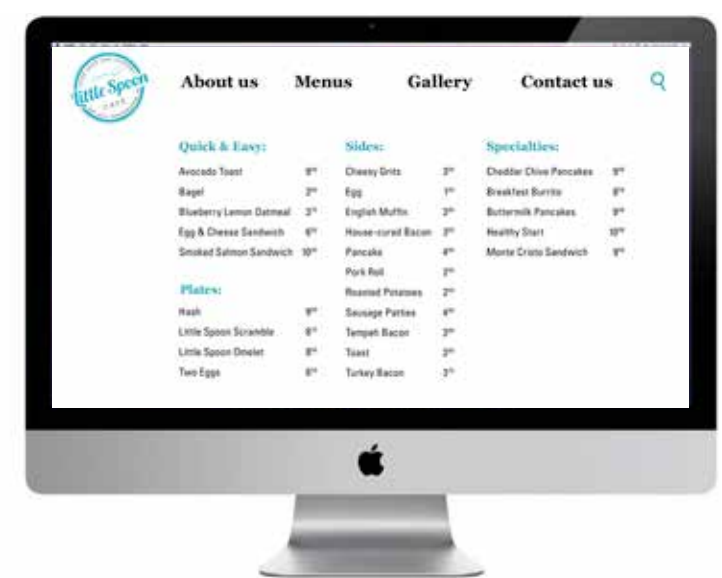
Little Spoon CAFE

About us Menus Gallery Contact us

Quick & Easy:

| | |
|---|---|
| Avocado Toast | 9 |
| Bagel | 2 |
| Blueberry Lemon Oatmeal | 3 |
| Egg & Cheese Sandwich | 6 |
| Smoked Salmon Sandwich | 10 |

Plates:

| | |
|---|---|
| Hash | 9 |
| Little Spoon Scramble | 8 |
| Little Spoon Omelet | 8 |
| Two Eggs | 6 |

Sides:

| | |
|---|---|
| Cheesy Grits | 3 |
| Egg | 1 |
| English Muffin | 2 |
| House-cured Bacon | 3 |
| Pancake | 4 |
| Pork Roll | 3 |
| Roasted Potatoes | 2 |
| Sausage Patties | 4 |
| Tempeh Bacon | 3 |
| Toast | 2 |
| Turkey Bacon | 3 |

Specialties:

| | |
|---|---|
| Cheddar Chive Pancakes | 9 |
| Breakfast Burrito | 8 |
| Buttermilk Pancakes | 9 |
| Healthy Start | 10 |
| Monte Cristo Sandwich | 9 |